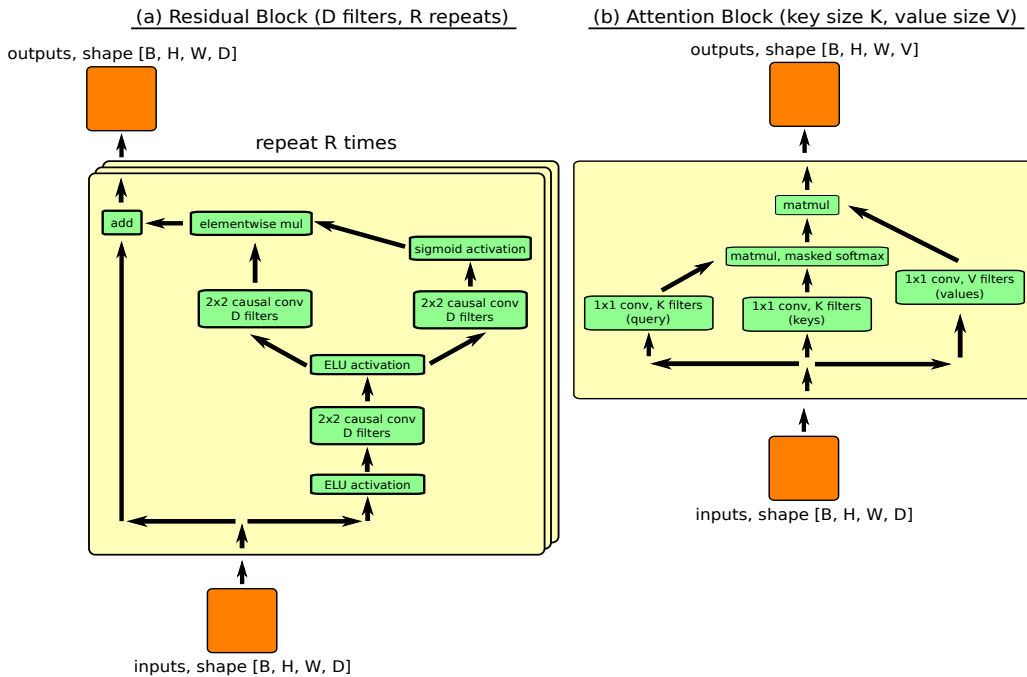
(a) Residual Block (D filters, R repeats)

outputs, shape [B, H, W, D]

repeat R times

add

elementwise mul

sigmoid activation

2x2 causal conv D filters

2x2 causal conv D filters

ELU activation

2x2 causal conv D filters

ELU activation

inputs, shape [B, H, W, D]

(b) Attention Block (key size K, value size V)

outputs, shape [B, H, W, V]

matmul

matmul, masked softmax

1x1 conv, K filters (query)

1x1 conv, K filters (keys)

1x1 conv, V filters (values)

inputs, shape [B, H, W, D]